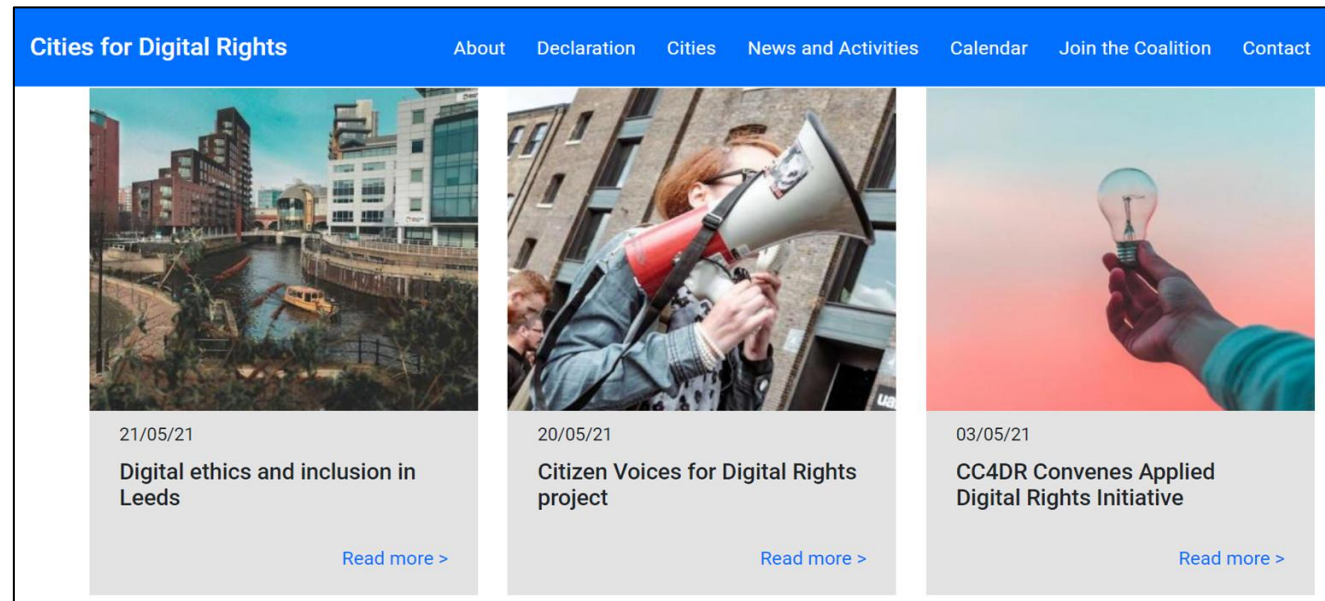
Cities for Digital Rights

About Declaration Cities News and Activities Calendar Join the Coalition Contact

21/05/21

Digital ethics and inclusion in Leeds

Read more >

20/05/21

Citizen Voices for Digital Rights project

Read more >

03/05/21

CC4DR Convenes Applied Digital Rights Initiative

Read more >